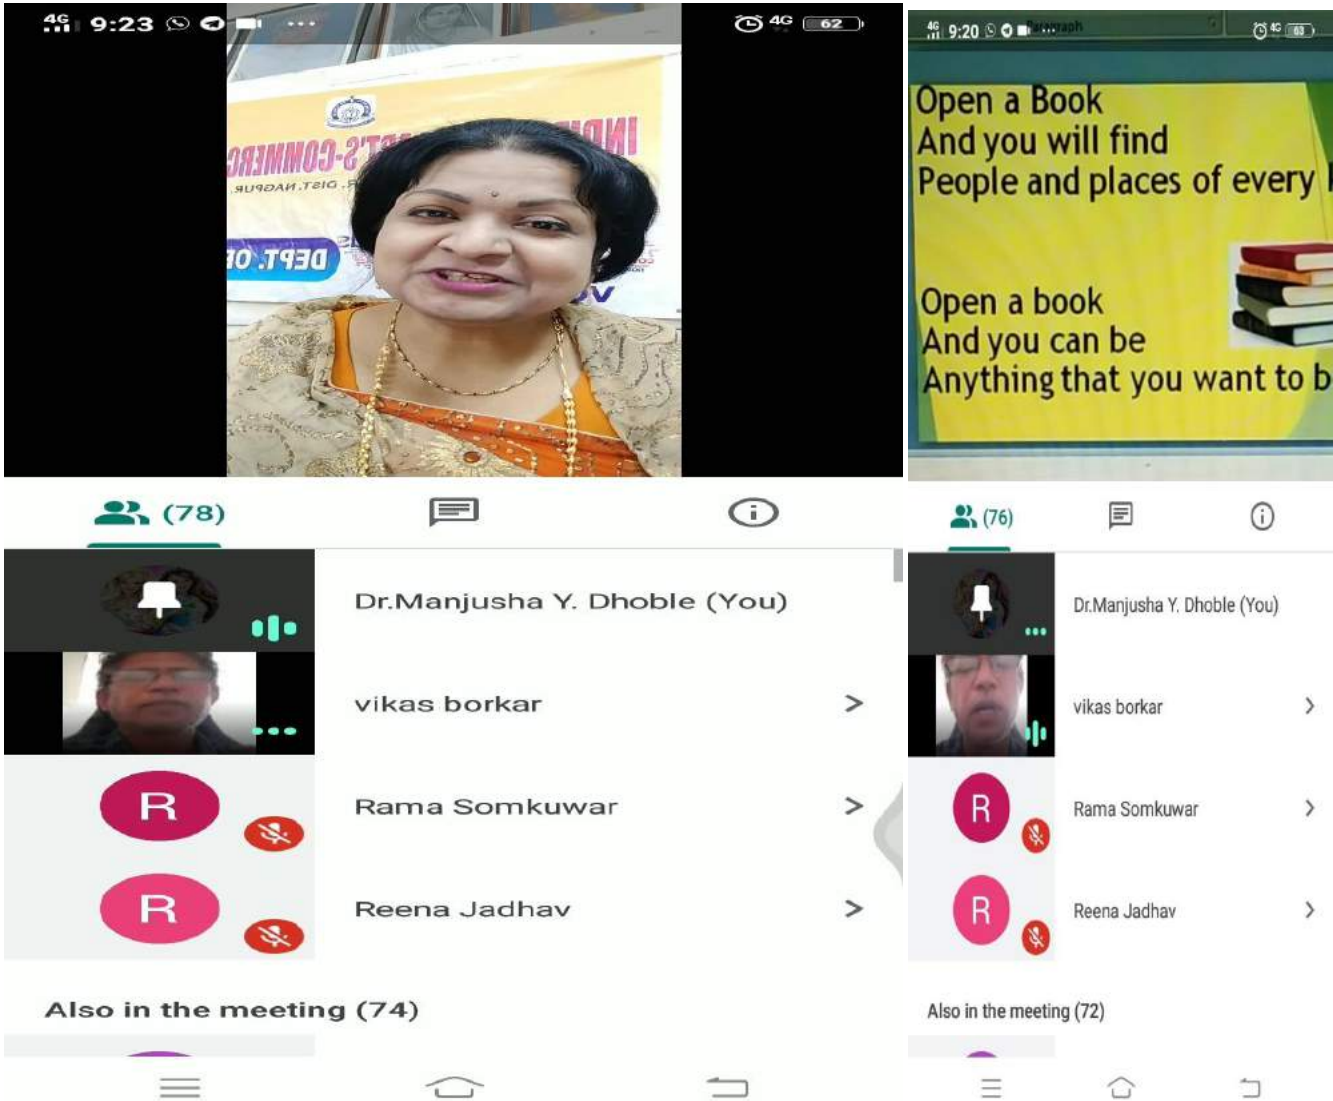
4G 9:23 ···
4G 62

DEPT. O
DIST. NAGPUR

(78)

Dr.Manjusha Y. Dhoble (You)

vikas borkar

R
Rama Somkuwar

R
Reena Jadhav

Also in the meeting (74)

4G 9:20 ···
4G 63

Open a Book
And you will find
People and places of every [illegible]

Open a book
And you can be
Anything that you want to b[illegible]

(76)

Dr.Manjusha Y. Dhoble (You)

vikas borkar

R
Rama Somkuwar

R
Reena Jadhav

Also in the meeting (72)